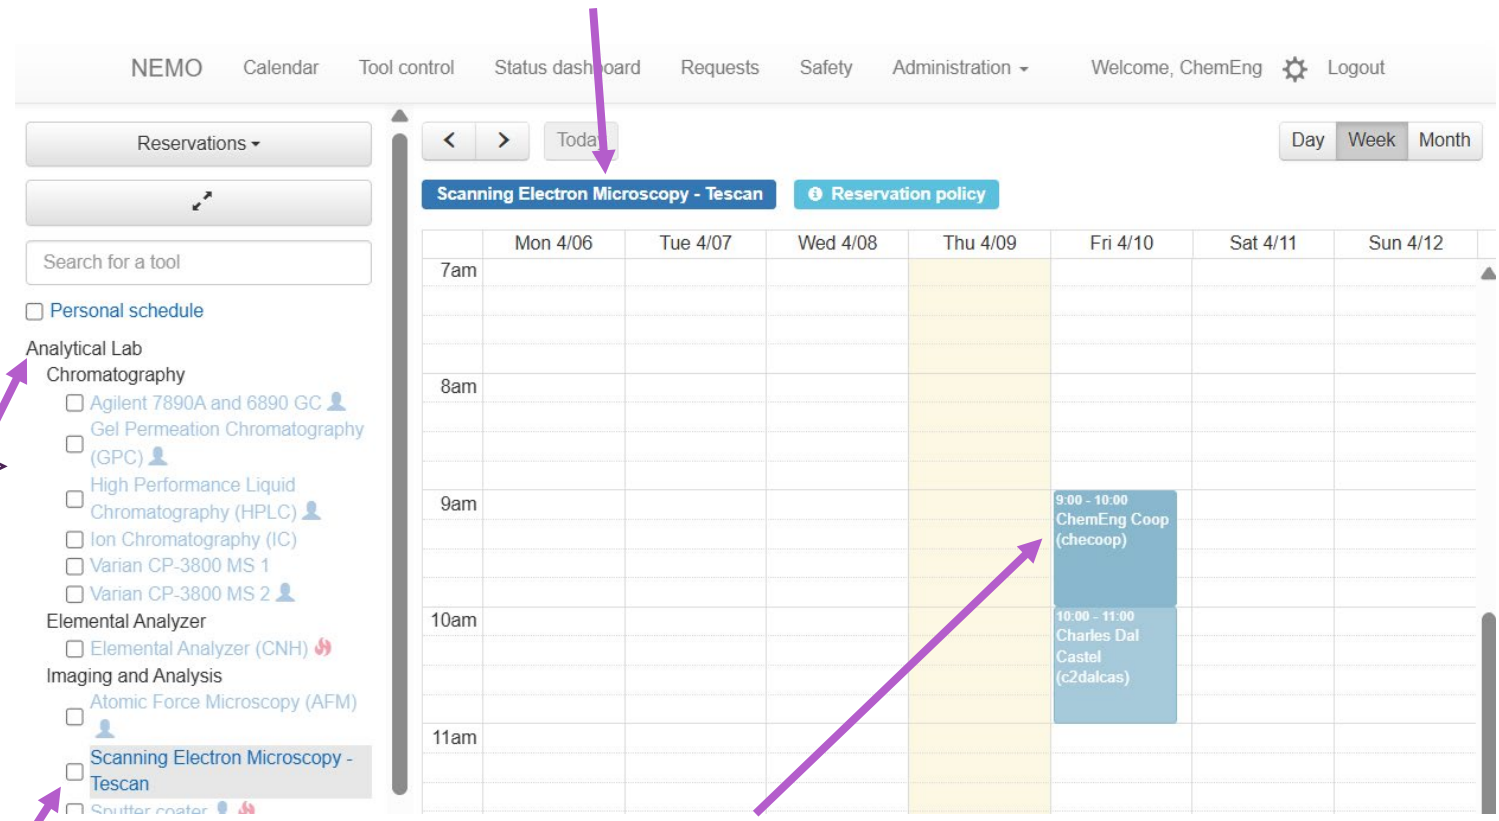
NEMO Calendar Tool control Status dashboard Requests Safety Administration Welcome, ChemEng Logout

Reservations

Search for a tool

Personal schedule

Analytical Lab
Chromatography
Agilent 7890A and 6890 GC
Gel Permeation Chromatography (GPC)
High Performance Liquid Chromatography (HPLC)
Ion Chromatography (IC)
Varian CP-3800 MS 1
Varian CP-3800 MS 2
Elemental Analyzer
Elemental Analyzer (CNH)
Imaging and Analysis
Atomic Force Microscopy (AFM)
Scanning Electron Microscopy - Tescan
Sputter coater

Today

Day Week Month

Scanning Electron Microscopy - Tescan

Reservation policy

| | Mon 4/06 | Tue 4/07 | Wed 4/08 | Thu 4/09 | Fri 4/10 | Sat 4/11 | Sun 4/12 |
|---|---|---|---|---|---|---|---|
| 7am | | | | | | | |
| 8am | | | | | | | |
| 9am | | | | | 9:00 - 10:00 ChemEng Coop (checoop) | | |
| 10am | | | | | 10:00 - 11:00 Charles Dal Castel (c2dalcas) | | |
| 11am | | | | | | | |